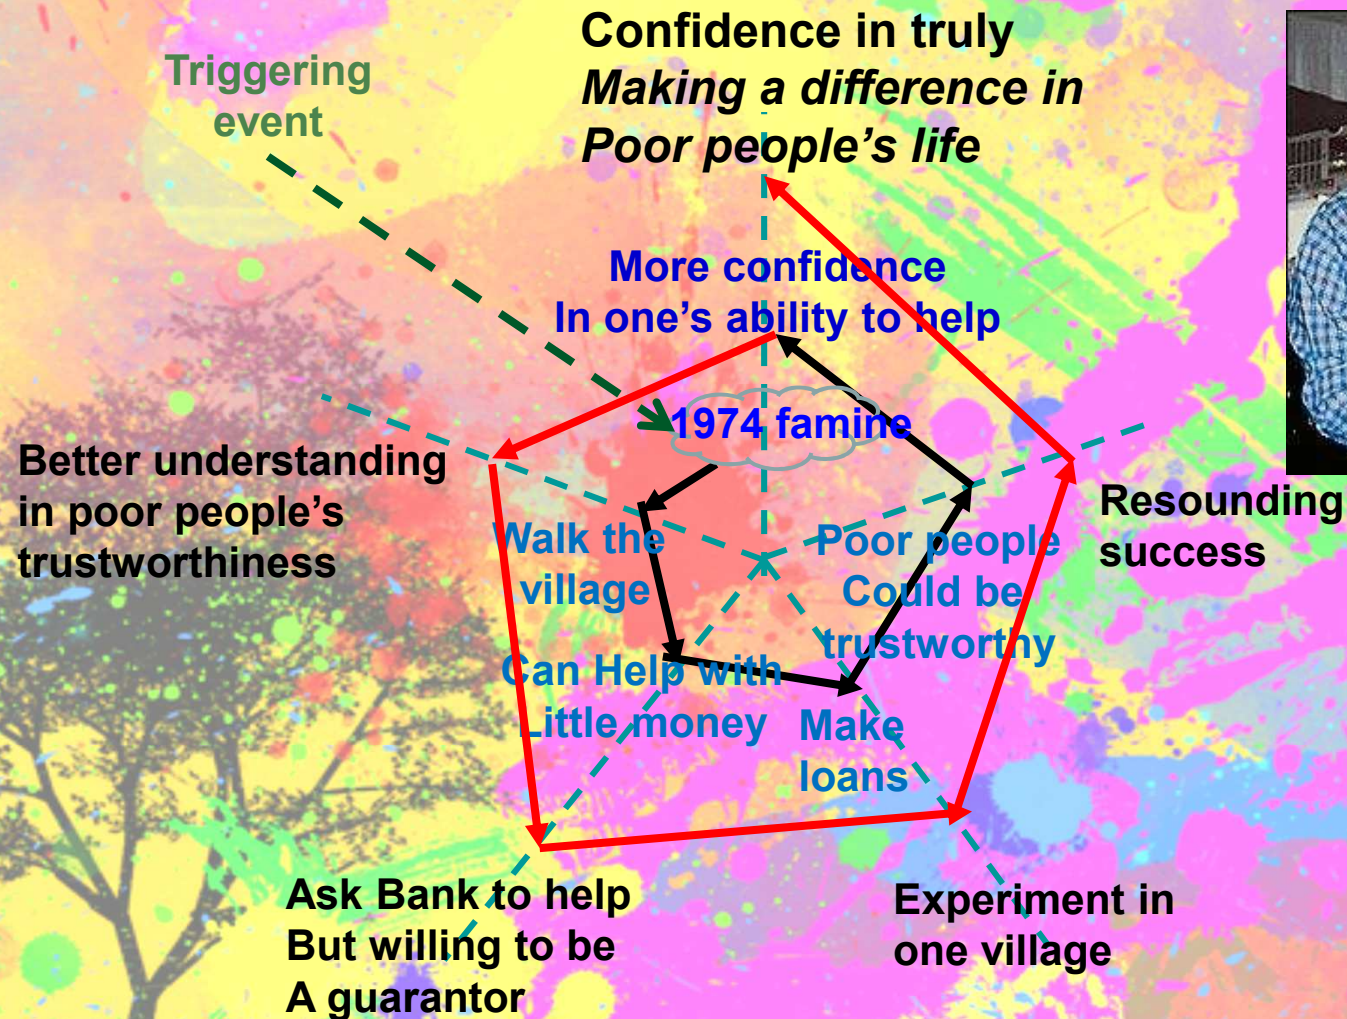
Triggering event

Confidence in truly
*Making a difference in*
*Poor people's life*

More confidence
In one's ability to help

1974 famine

Better understanding in poor people's trustworthiness

Walk the village

Poor people Could be trustworthy

Resounding success

Can Help with Little money

Make loans

Ask Bank to help
But willing to be
A guarantor

Experiment in one village